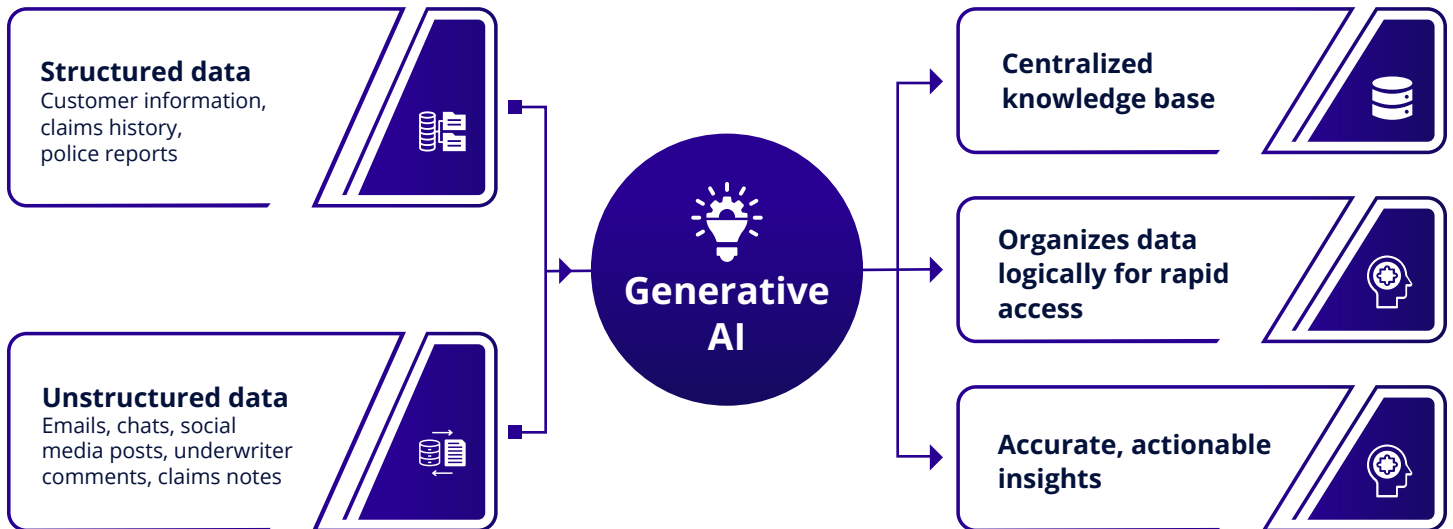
Structured data
Customer information, claims history, police reports

Unstructured data
Emails, chats, social media posts, underwriter comments, claims notes

Generative AI

Centralized knowledge base

Organizes data logically for rapid access

Accurate, actionable insights